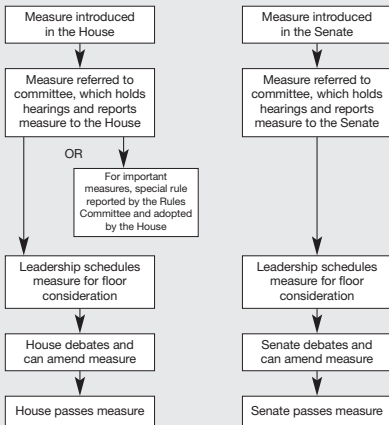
Measure introduced in the House

Measure referred to committee, which holds hearings and reports measure to the House

OR

For important measures, special rule reported by the Rules Committee and adopted by the House

Leadership schedules measure for floor consideration

House debates and can amend measure

House passes measure

Measure introduced in the Senate

Measure referred to committee, which holds hearings and reports measure to the Senate

Leadership schedules measure for floor consideration

Senate debates and can amend measure

Senate passes measure